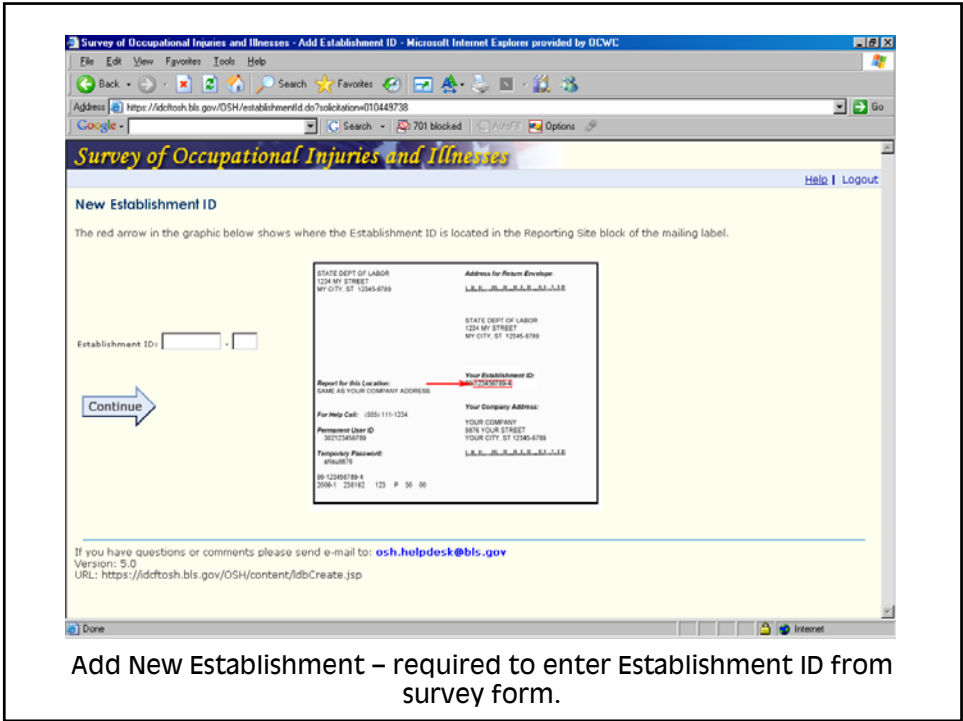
Survey of Occupational Injuries and Illnesses - Add Establishment ID - Microsoft Internet Explorer provided by OCWC

File Edit View Favorites Tools Help

Back Search Favorites

Address https://idcftosh.bls.gov/OSH/establishmentId.do?solicitation=010449738 Go

Google Search 701 blocked AutoFill Options

Survey of Occupational Injuries and Illnesses

Help | Logout

New Establishment ID

The red arrow in the graphic below shows where the Establishment ID is located in the Reporting Site block of the mailing label.

Establishment ID: -

Continue

STATE DEPT OF LABOR
1234 MY STREET
MY CITY, ST 12345-6789

Address for Return Envelope:

STATE DEPT OF LABOR
1234 MY STREET
MY CITY, ST 12345-6789

Report for this Location:
SAME AS YOUR COMPANY ADDRESS

Your Establishment ID:
99-123456789-4

Your Company Address:

For Help Call: (555) 111-1234

YOUR COMPANY
9876 YOUR STREET
YOUR CITY, ST 12345-6789

Permanent User ID
302123456789

Temporary Password:
afrsu9876

99-123456789-4
2006-1 236162 123 P 50 00

If you have questions or comments please send e-mail to: osh.helpdesk@bls.gov
Version: 5.0
URL: https://idcftosh.bls.gov/OSH/content/IdbCreate.jsp

Done Internet

Add New Establishment – required to enter Establishment ID from survey form.